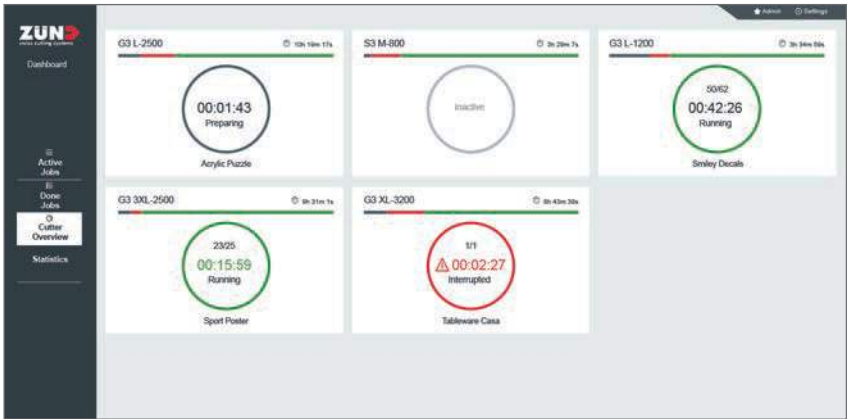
ZUND
swiss cutting systems

Dashboard

Admin
Settings

Active Jobs
Done Jobs
Cutter Overview
Statistics

G3 L-2500
10h 16m 17s
00:01:43
Preparing
Acrylic Puzzle

S3 M-800
3h 29m 7s
Inactive

G3 L-1200
3h 34m 59s
50/62
00:42:26
Running
Smiley Decals

G3 3XL-2500
9h 31m 1s
23/25
00:15:59
Running
Sport Poster

G3 XL-3200
6h 43m 39s
1/1
⚠ 00:02:27
Interrupted
Tableware Casa